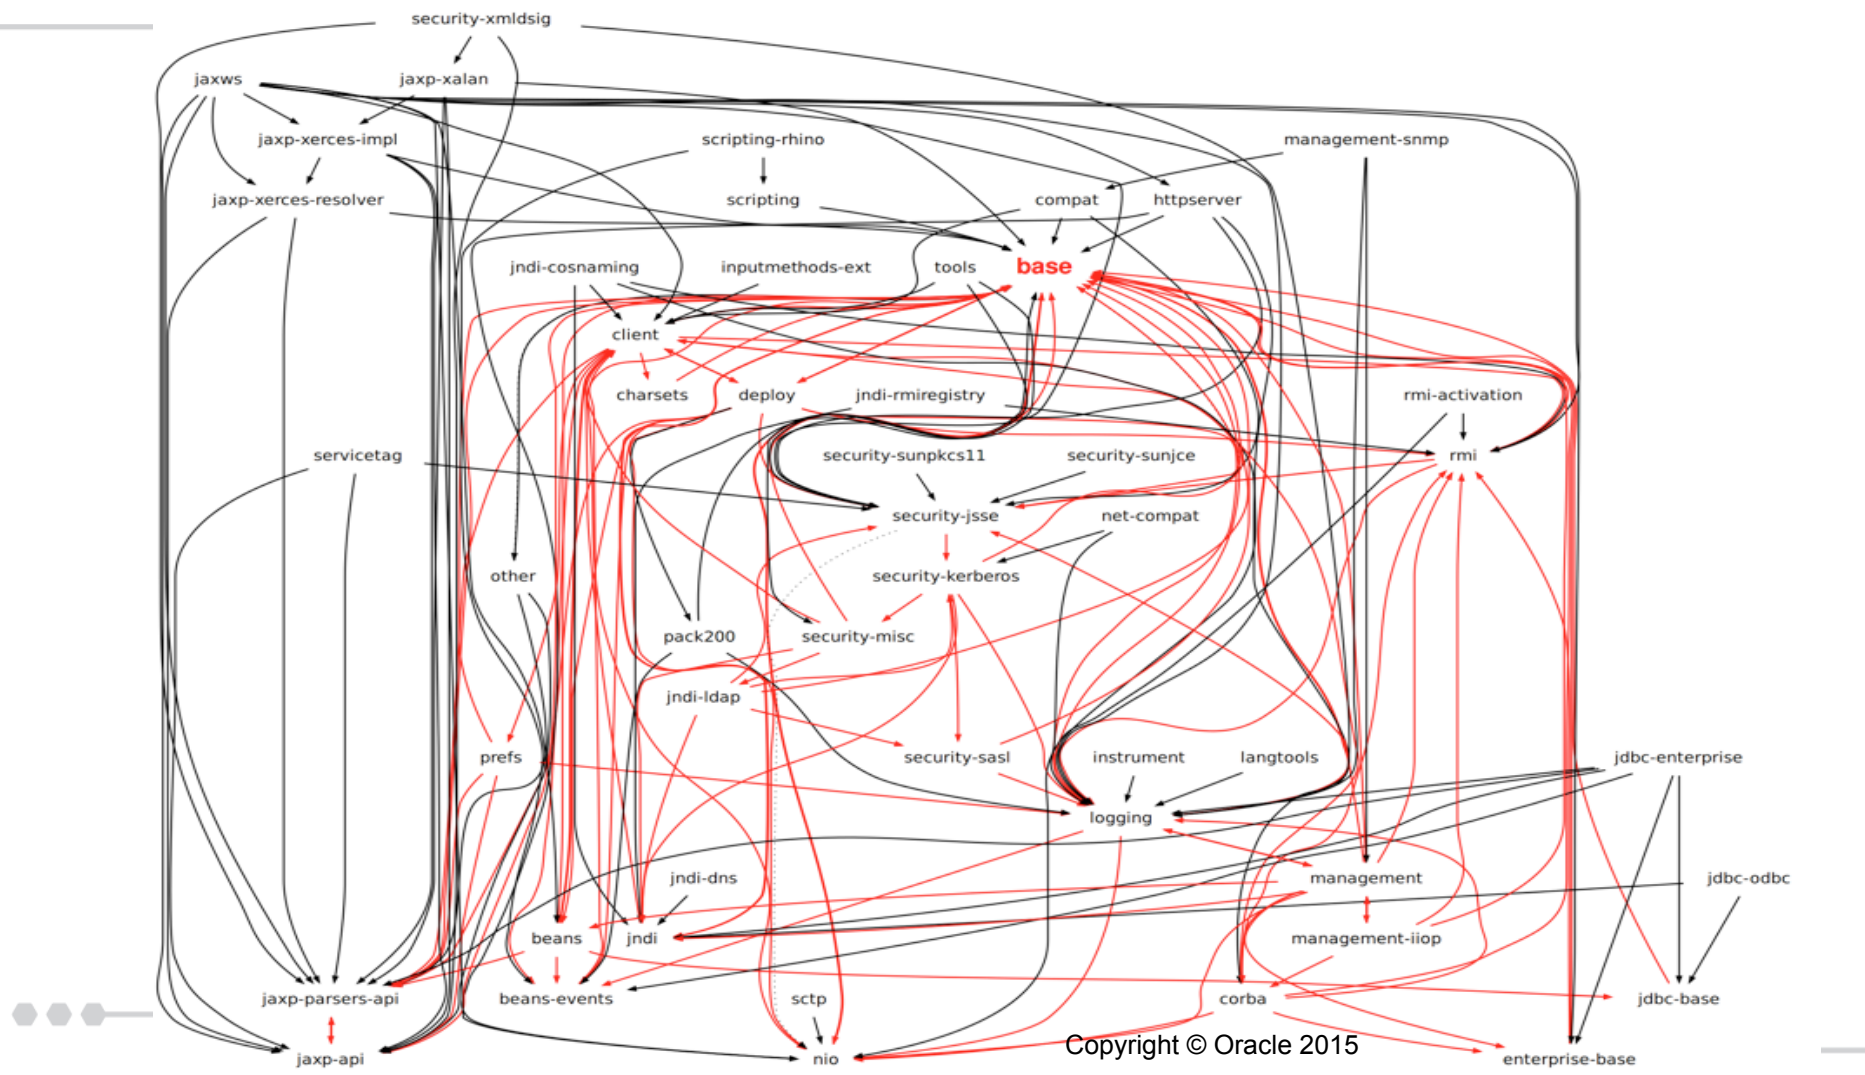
security-xmldsig
jaxws
jaxp-xalan
jaxp-xerces-impl
scripting-rhino
management-snmp
jaxp-xerces-resolver
scripting
compat
httpserver
jndi-cosnaming
inputmethods-ext
tools
base
client
charsets
deploy
jndi-rmiregistry
rmi-activation
servicetag
security-sunpkcs11
security-sunjce
rmi
security-jsse
net-compat
other
security-kerberos
pack200
security-misc
jndi-ldap
prefs
security-sasl
instrument
langtools
jdbc-enterprise
logging
jndi-dns
management
jdbc-odbc
beans
jndi
management-iiop
jaxp-parsers-api
beans-events
sctp
corba
jdbc-base
jaxp-api
nio
Copyright © Oracle 2015
enterprise-base